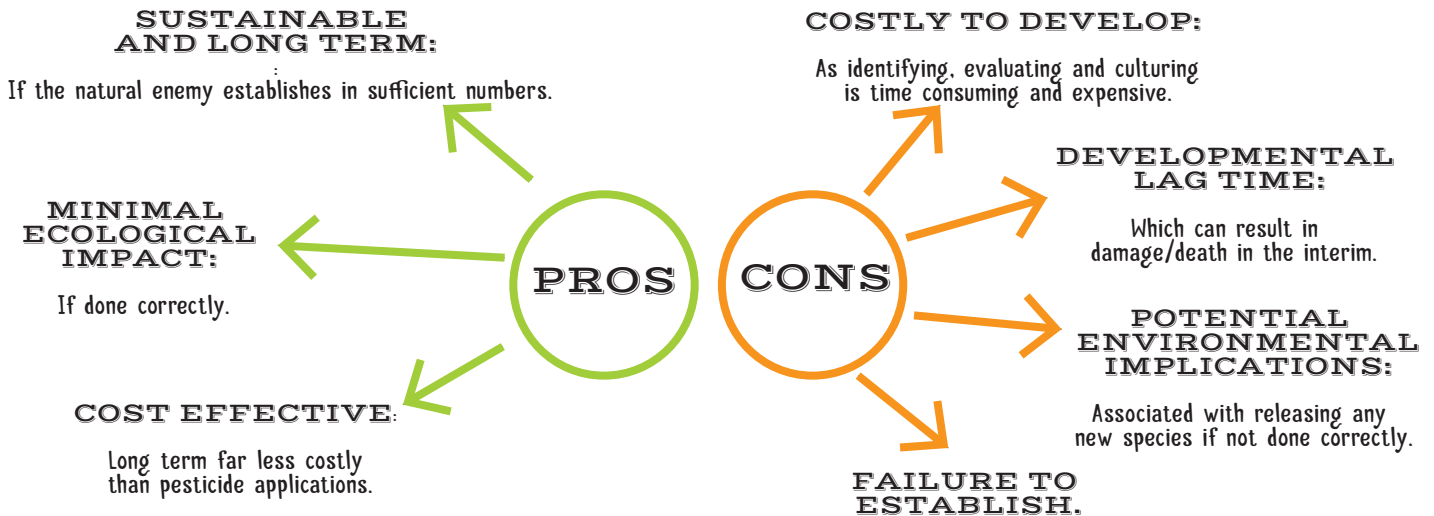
SUSTAINABLE AND LONG TERM:

:
If the natural enemy establishes in sufficient numbers.

MINIMAL ECOLOGICAL IMPACT:

If done correctly.

COST EFFECTIVE:

Long term far less costly than pesticide applications.

PROS

CONS

COSTLY TO DEVELOP:

As identifying, evaluating and culturing is time consuming and expensive.

DEVELOPMENTAL LAG TIME:

Which can result in damage/death in the interim.

POTENTIAL ENVIRONMENTAL IMPLICATIONS:

Associated with releasing any new species if not done correctly.

FAILURE TO ESTABLISH.